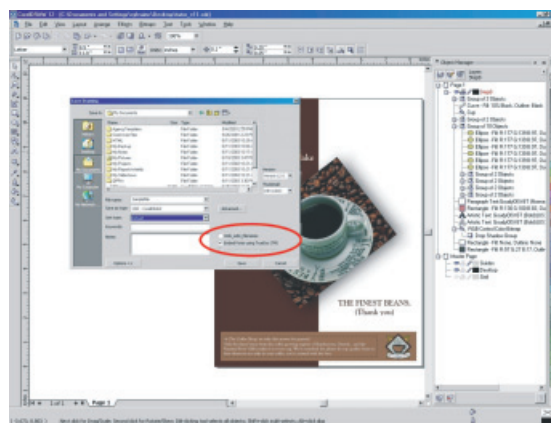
CorelDRAW 12 - [C:\Documents and Settings\...\Desktop\...]

File Edit View Layout Arrange Effects Bitmaps Text Tools Window Help

Letter

Object Manager

Page 1

Layer 1

Group of 2 Objects

Curve

Ellipse

Paragraph Text

Rectangle

Artistic Text

PSB Control

Drop Shadow Group

Master Page

Guides

Desktop

Grid

Export to Mobility

My Documents

File name:

Save as type:

Sort type:

Keywords:

Notes:

Embed fonts using TrueDoc (TM)

Options

Save

Cancel

Advanced

THE FINEST BEANS.

(Thank you)

Page 1

1 of 1